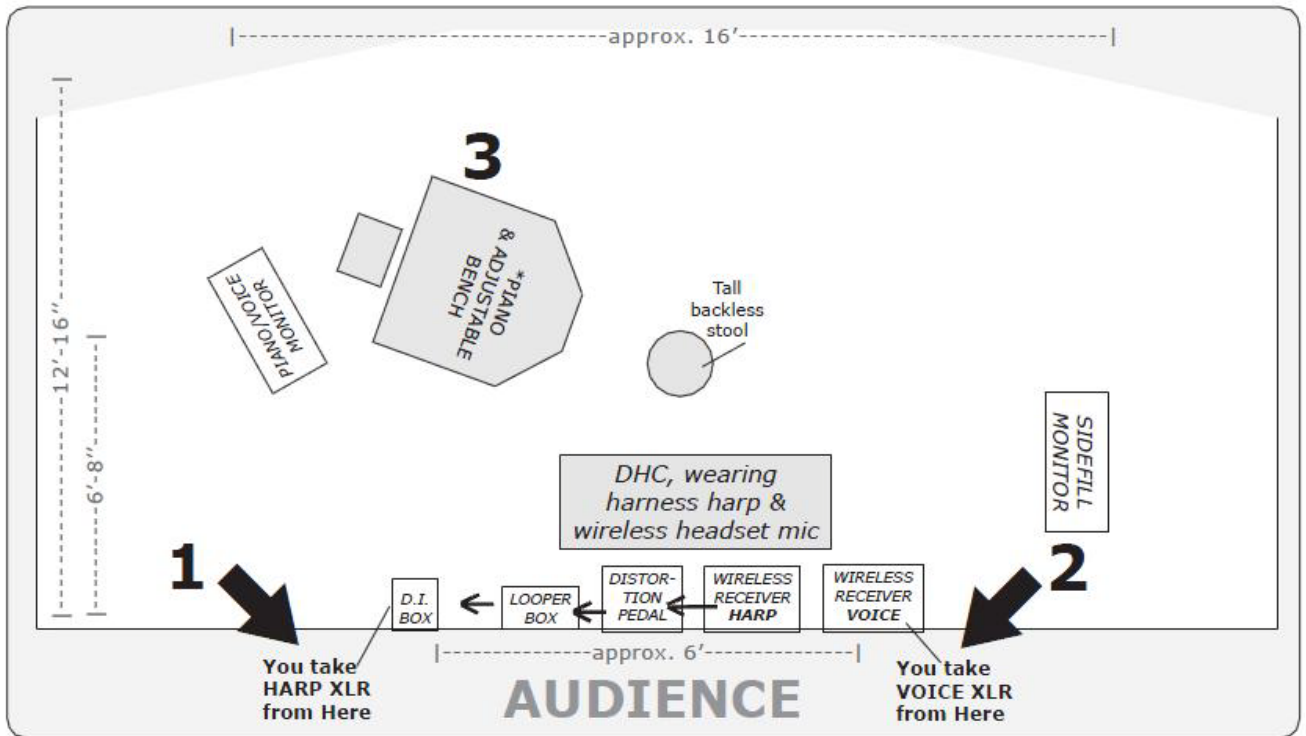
approx. 16′

12′-16″

6′-8″

3

PIANO/VOICE MONITOR

*PIANO & ADJUSTABLE BENCH

Tall backless stool

SIDEFILL MONITOR

DHC, wearing harness harp & wireless headset mic

1

2

D.I. BOX

LOOPER BOX

DISTORTION PEDAL

WIRELESS RECEIVER HARP

WIRELESS RECEIVER VOICE

approx. 6′

You take HARP XLR from Here

AUDIENCE

You take VOICE XLR from Here